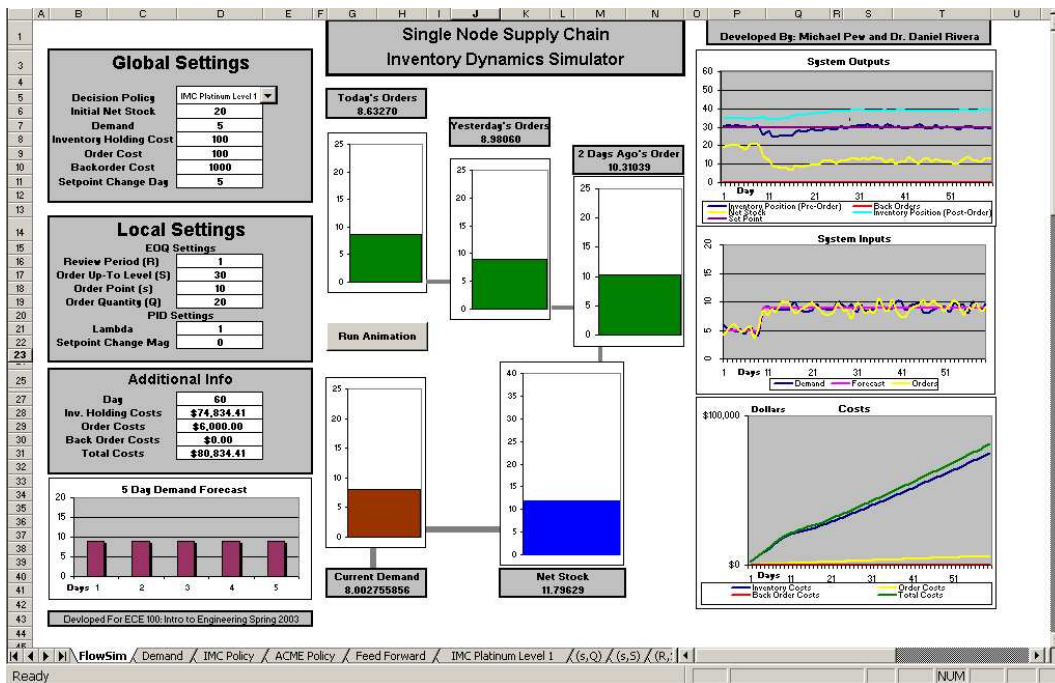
A B C D E F G H I J K L M N O P Q R S T U

Single Node Supply Chain
Inventory Dynamics Simulator

Developed By: Michael Pew and Dr. Daniel Rivera

Global Settings

| | |
|---|---|
| Decision Policy | IMC Platinum Level 1 |
| Initial Net Stock | 20 |
| Demand | 5 |
| Inventory Holding Cost | 100 |
| Order Cost | 100 |
| Backorder Cost | 1000 |
| Setpoint Change Day | 5 |

Local Settings
EOQ Settings

| | |
|---|---|
| Review Period (R) | 1 |
| Order Up-To Level (S) | 30 |
| Order Point (s) | 10 |
| Order Quantity (Q) | 20 |

PID Settings

| | |
|---|---|
| Lambda | 1 |
| Setpoint Change Mag | 0 |

Additional Info

| | |
|---|---|
| Day | 60 |
| Inv. Holding Costs | $74,834.41 |
| Order Costs | $6,000.00 |
| Back Order Costs | $0.00 |
| Total Costs | $80,834.41 |

5 Day Demand Forecast
20 15 10 5 0
Days 1 2 3 4 5

Devloped For ECE 100: Intro to Engineering Spring 2003

Today's Orders
8.63270

Yesterday's Orders
8.98060

2 Days Ago's Order
10.31039

25 20 15 10 5 0

Run Animation

Current Demand
8.002755856

Net Stock
11.79629

40 35 30 25 20 15 10 5 0

System Outputs
60 50 40 30 20 10 0
Day 1 11 21 31 41 51
Inventory Position (Pre-Order) Back Orders Net Stock Inventory Position (Post-Order) Set Point

System Inputs
20 15 10 5 0
Days 1 11 21 31 41 51
Demand Forecast Orders

Costs
Dollars
$100,000
$0
Days 1 11 21 31 41 51
Inventory Costs Order Costs Back Order Costs Total Costs

FlowSim Demand IMC Policy ACME Policy Feed Forward IMC Platinum Level 1 (s,Q) (s,S) (R,
Ready NUM